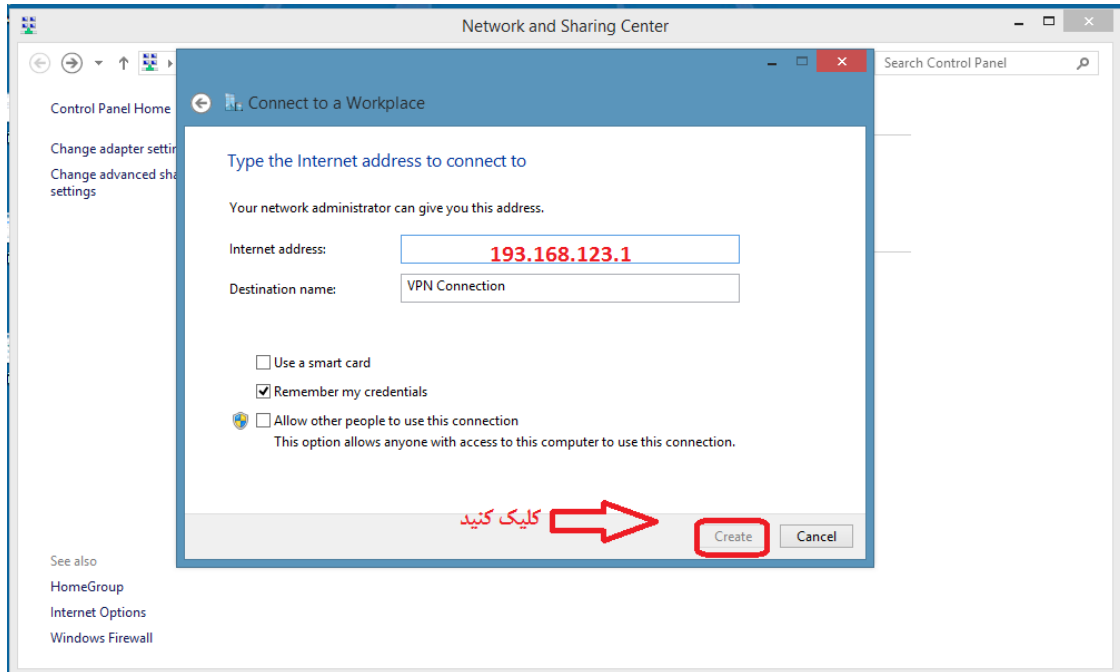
Network and Sharing Center

Search Control Panel

Control Panel Home

Change adapter settin

Change advanced sha settings

Connect to a Workplace

Type the Internet address to connect to

Your network administrator can give you this address.

Internet address: 193.168.123.1

Destination name: VPN Connection

Use a smart card

Remember my credentials

Allow other people to use this connection
This option allows anyone with access to this computer to use this connection.

کلیک کنید

Create

Cancel

See also

HomeGroup

Internet Options

Windows Firewall